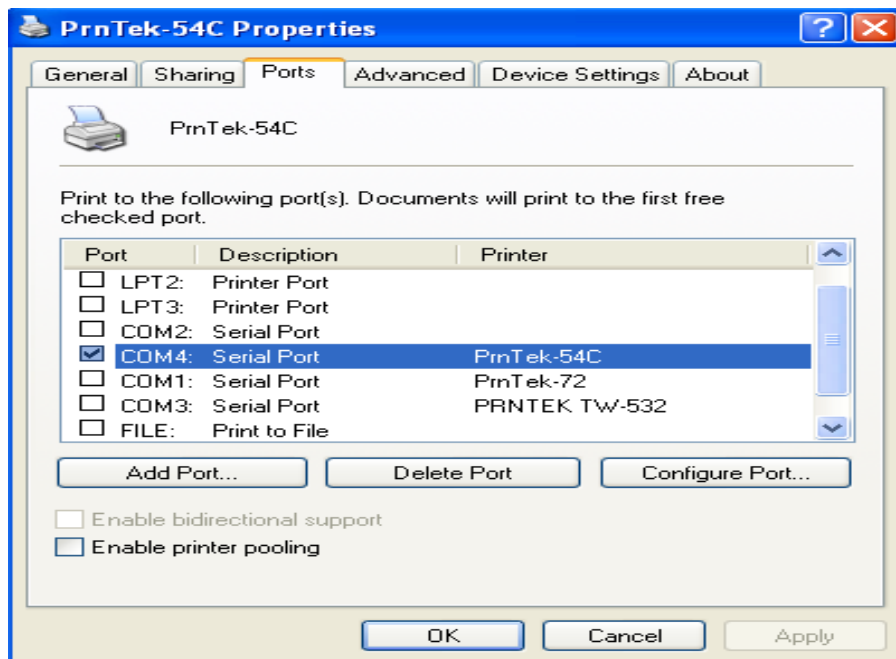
PrnTek-54C Properties

General | Sharing | Ports | Advanced | Device Settings | About

PrnTek-54C

Print to the following port(s). Documents will print to the first free checked port.

| Port | Description | Printer |
|---|---|---|
| LPT2: | Printer Port | |
| LPT3: | Printer Port | |
| COM2: | Serial Port | |
| COM4: | Serial Port | PrnTek-54C |
| COM1: | Serial Port | PrnTek-72 |
| COM3: | Serial Port | PRNTEK TW-532 |
| FILE: | Print to File | |

Add Port... | Delete Port | Configure Port...

Enable bidirectional support

Enable printer pooling

OK | Cancel | Apply